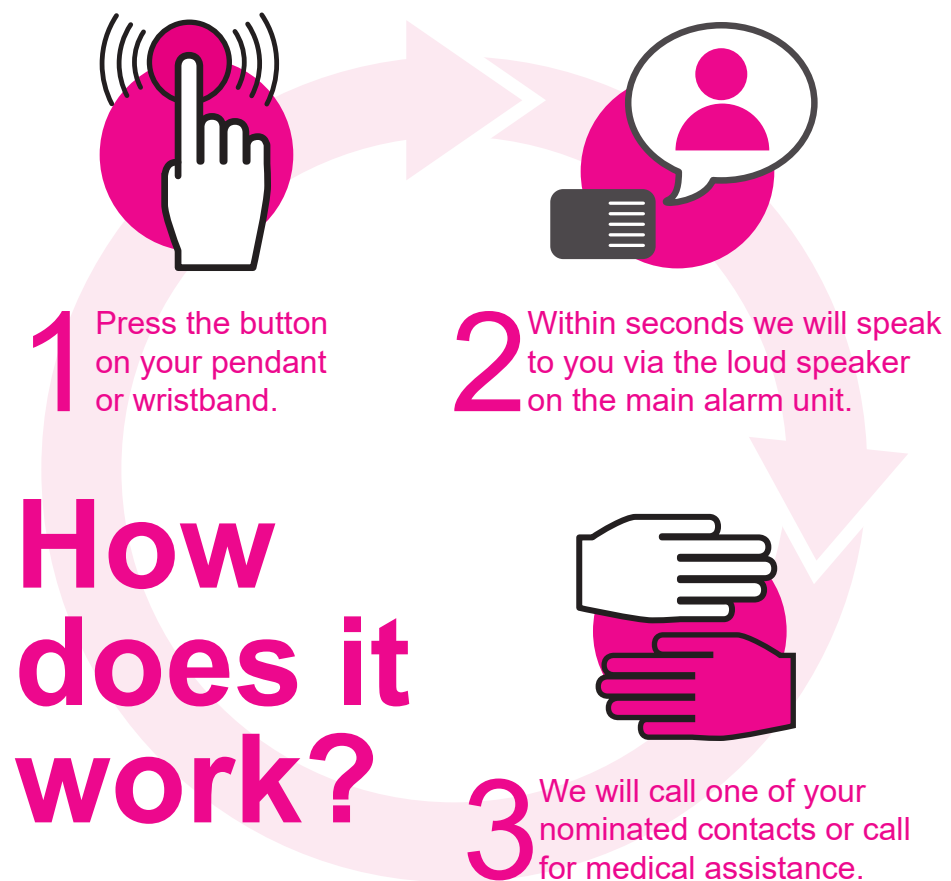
1 Press the button on your pendant or wristband.

2 Within seconds we will speak to you via the loud speaker on the main alarm unit.

How does it work?

3 We will call one of your nominated contacts or call for medical assistance.